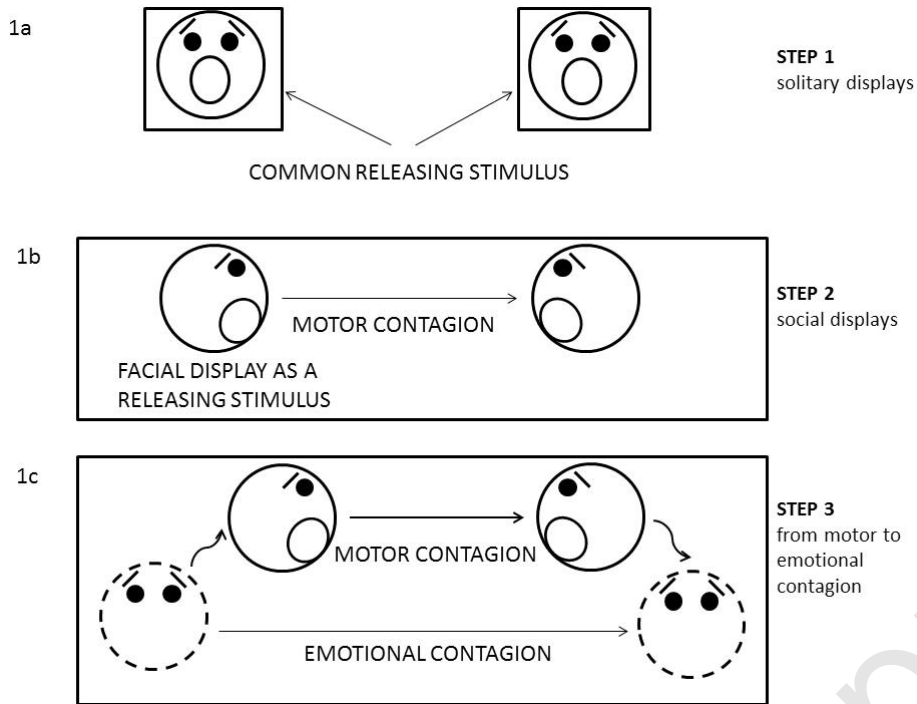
1a

STEP 1
solitary displays

COMMON RELEASING STIMULUS

1b

MOTOR CONTAGION

STEP 2
social displays

FACIAL DISPLAY AS A RELEASING STIMULUS

1c

MOTOR CONTAGION

STEP 3
from motor to emotional contagion

EMOTIONAL CONTAGION